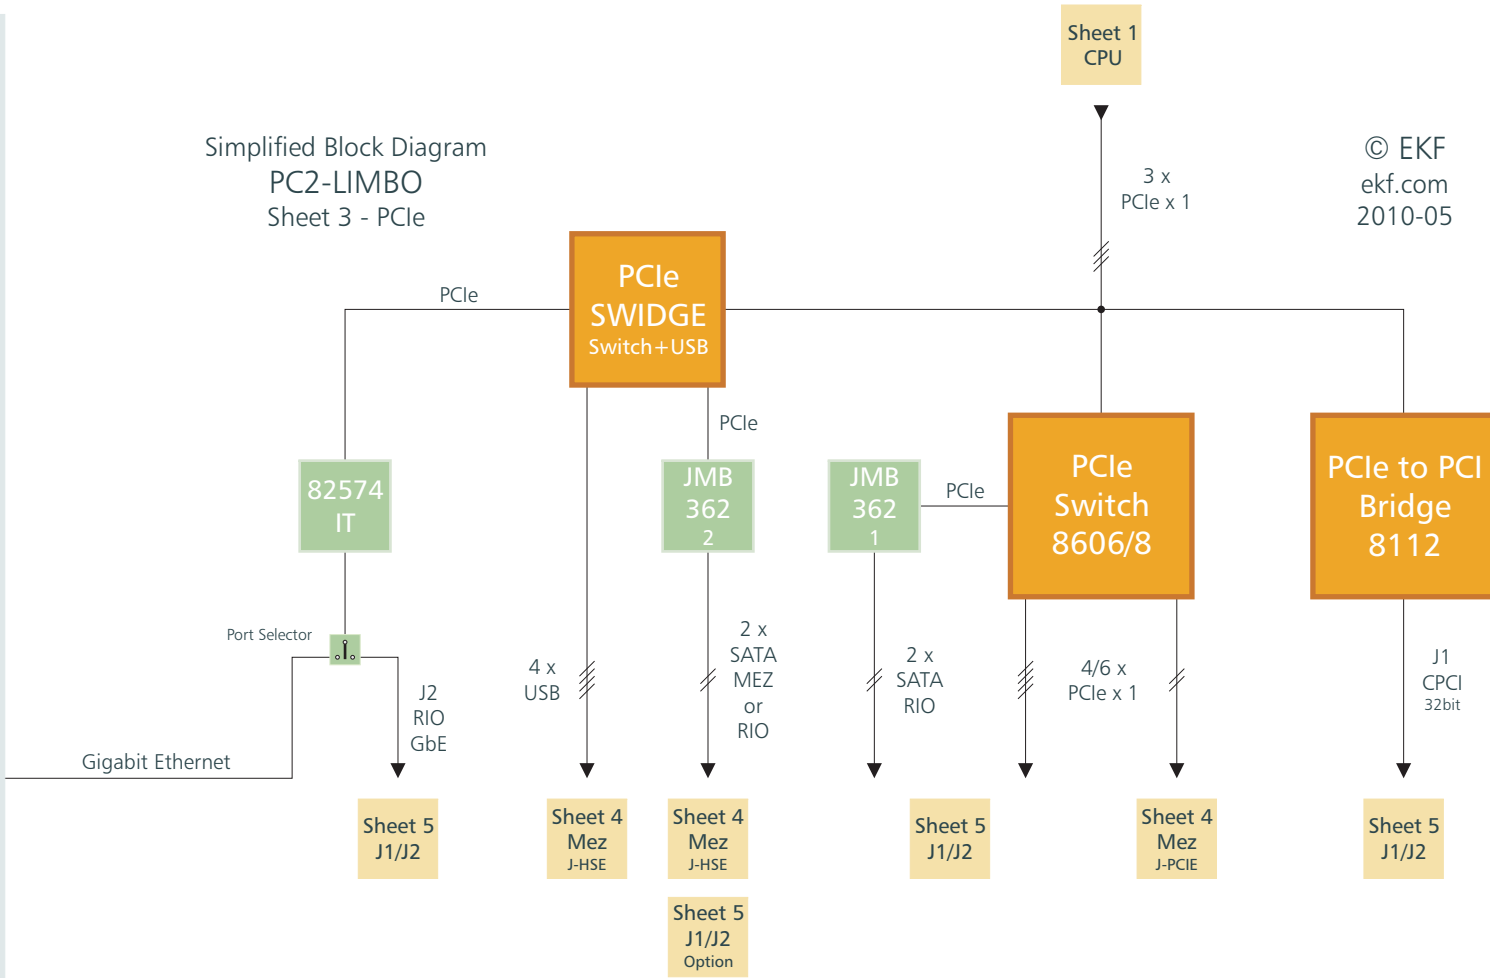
Sheet 1
CPU

Simplified Block Diagram
PC2-LIMBO
Sheet 3 - PCIe

© EKF
ekf.com
2010-05

3 x
PCIe x 1

PCIe

PCIe
SWIDGE
Switch+USB

PCIe

82574
IT

JMB
362
2

JMB
362
1

PCIe

PCIe
Switch
8606/8

PCIe to PCI
Bridge
8112

Port Selector

J2
RIO
GbE

Gigabit Ethernet

4 x
USB

2 x
SATA
MEZ
or
RIO

2 x
SATA
RIO

4/6 x
PCIe x 1

J1
CPCI
32bit

Sheet 5
J1/J2

Sheet 4
Mez
J-HSE

Sheet 4
Mez
J-HSE

Sheet 5
J1/J2
Option

Sheet 5
J1/J2

Sheet 4
Mez
J-PCIE

Sheet 5
J1/J2